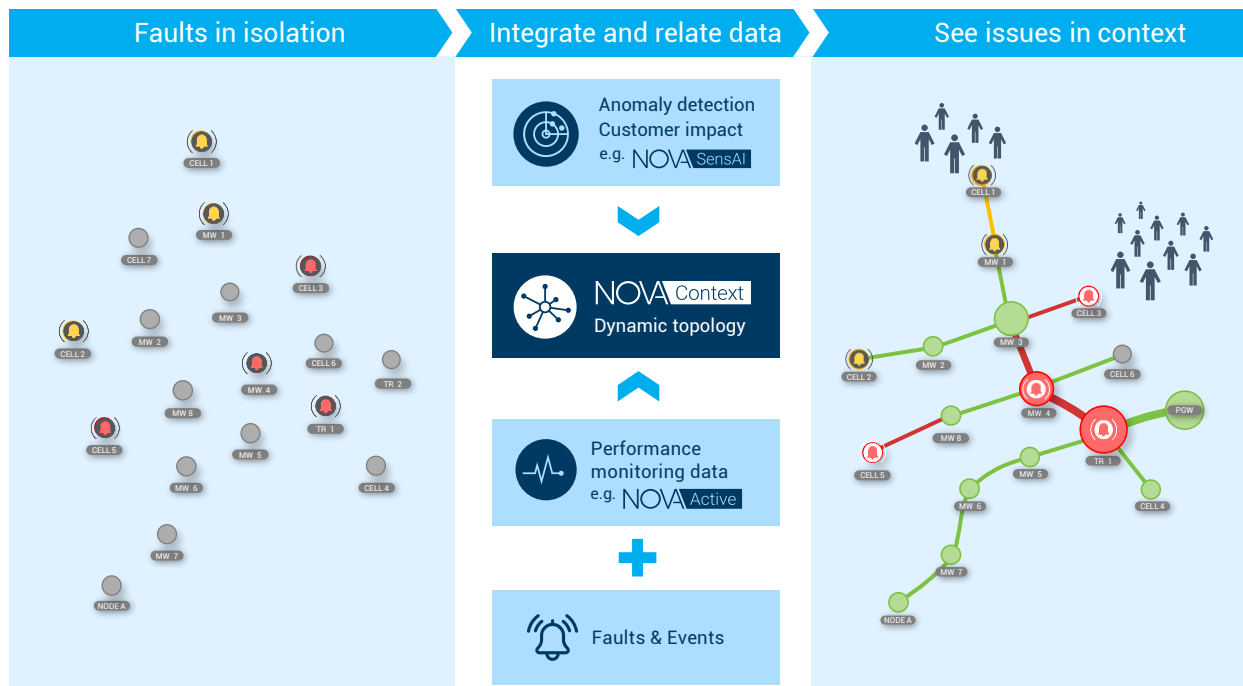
Faults in isolation

CELL 1
MW 1
CELL 7
CELL 3
MW 3
CELL 2
MW 2
CELL 6
TR 2
MW 4
MW 8
TR 1
CELL 5
MW 5
MW 6
CELL 4
MW 7
NODE A

Integrate and relate data

Anomaly detection
Customer impact
e.g. NOVA SensAI

NOVA Context
Dynamic topology

Performance monitoring data
e.g. NOVA Active

Faults & Events

See issues in context

CELL 1
MW 1
CELL 3
MW 3
CELL 2
MW 2
CELL 6
MW 4
PGW
MW 8
TR 1
CELL 5
MW 5
MW 6
CELL 4
MW 7
NODE A